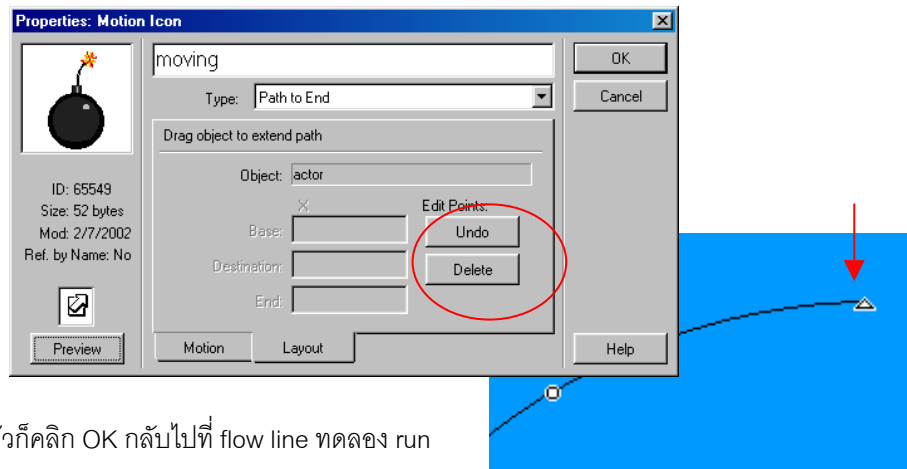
Properties: Motion Icon

moving

Type: Path to End

Drag object to extend path

Object: actor

X

Base:

Destination:

End:

Edit Points:

Undo

Delete

ID: 65549
Size: 52 bytes
Mod: 2/7/2002
Ref. by Name: No

Preview

Motion

Layout

OK

Cancel

Help

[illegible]ว้ก็คลิก OK กลับไปที่ flow line ทดลอง run